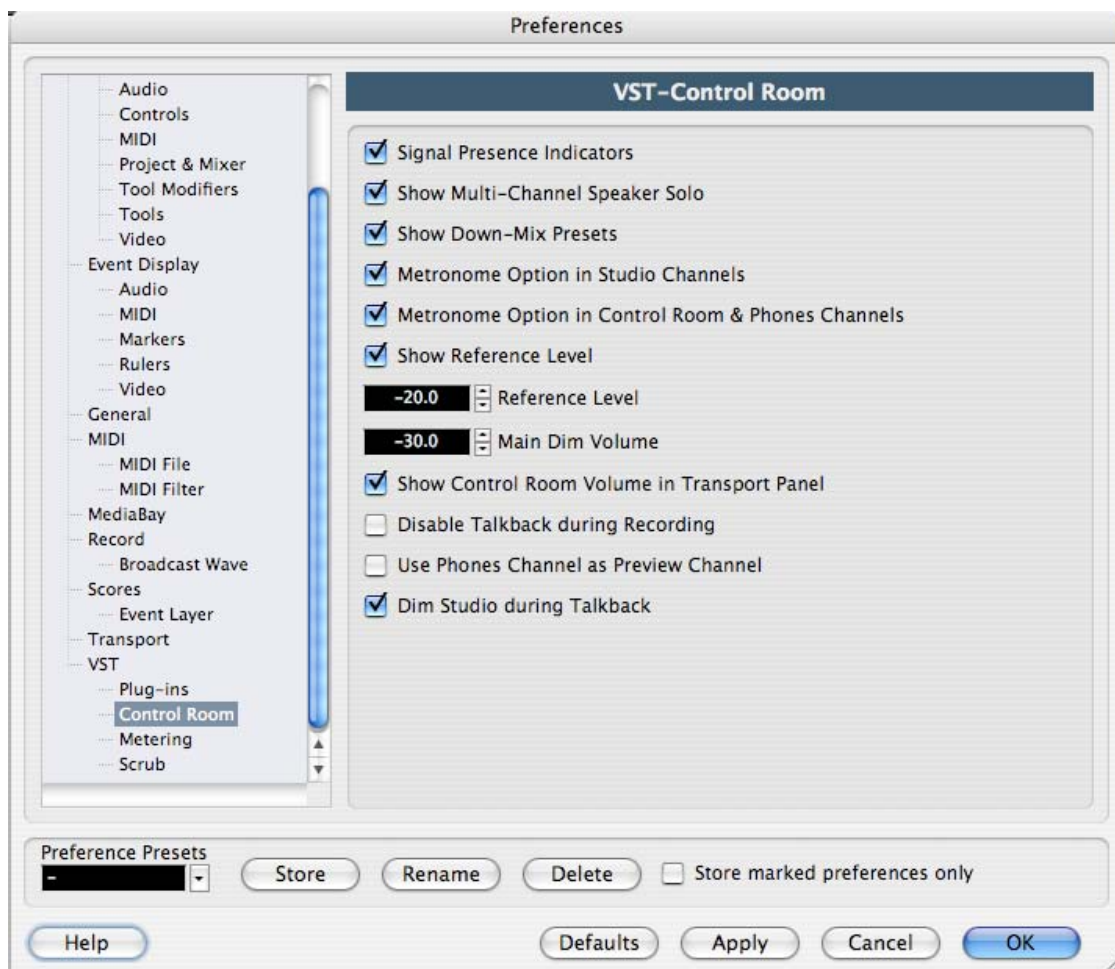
Preferences

Audio
Controls
MIDI
Project & Mixer
Tool Modifiers
Tools
Video
Event Display
Audio
MIDI
Markers
Rulers
Video
General
MIDI
MIDI File
MIDI Filter
MediaBay
Record
Broadcast Wave
Scores
Event Layer
Transport
VST
Plug-ins
Control Room
Metering
Scrub

VST-Control Room

Signal Presence Indicators
Show Multi-Channel Speaker Solo
Show Down-Mix Presets
Metronome Option in Studio Channels
Metronome Option in Control Room & Phones Channels
Show Reference Level
-20.0 Reference Level
-30.0 Main Dim Volume
Show Control Room Volume in Transport Panel
Disable Talkback during Recording
Use Phones Channel as Preview Channel
Dim Studio during Talkback

Preference Presets
-
Store
Rename
Delete
Store marked preferences only

Help
Defaults
Apply
Cancel
OK